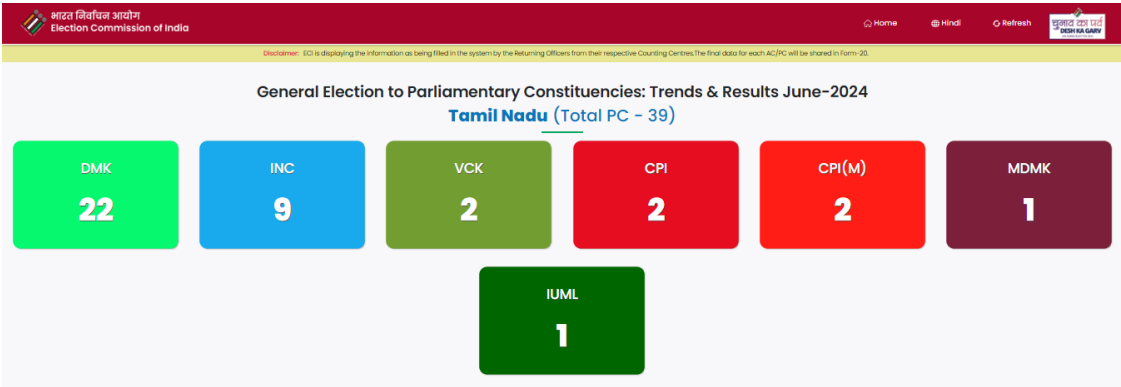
भारत निर्वाचन आयोग
Election Commission of India

Home Hindi Refresh

चुनाव का पर्व
DESH KA GARV

Disclaimer: ECI is displaying the information as being filled in the system by the Returning Officers from their respective Counting Centres.The final data for each AC/PC will be shared in Form-20.

General Election to Parliamentary Constituencies: Trends & Results June-2024

Tamil Nadu (Total PC - 39)

DMK
22

INC
9

VCK
2

CPI
2

CPI(M)
2

MDMK
1

IUML
1